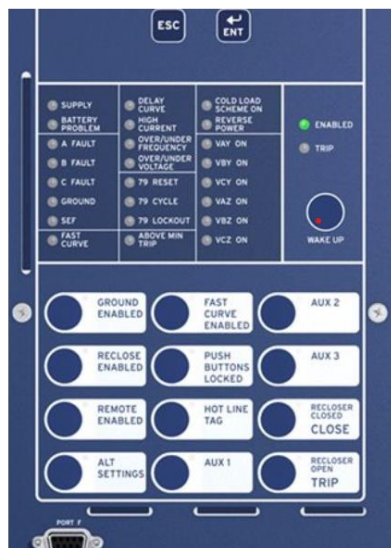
ESC
ENT

SUPPLY
BATTERY PROBLEM
A FAULT
B FAULT
C FAULT
GROUND
SEF
FAST CURVE

DELAY CURVE
HIGH CURRENT
OVER/UNDER FREQUENCY
OVER/UNDER VOLTAGE
79 RESET
79 CYCLE
79 LOCKOUT
ABOVE MIN TRIP

COLD LOAD SCHEME ON
REVERSE POWER
VAY ON
VBY ON
VCY ON
VAZ ON
VBZ ON
VCZ ON

ENABLED
TRIP
WAKE UP

GROUND ENABLED
FAST CURVE ENABLED
AUX 2
RECLOSE ENABLED
PUSH BUTTONS LOCKED
AUX 3
REMOTE ENABLED
HOT LINE TAG
RECLOSER CLOSED
CLOSE
ALT SETTINGS
AUX 1
RECLOSER OPEN
TRIP

PORT F